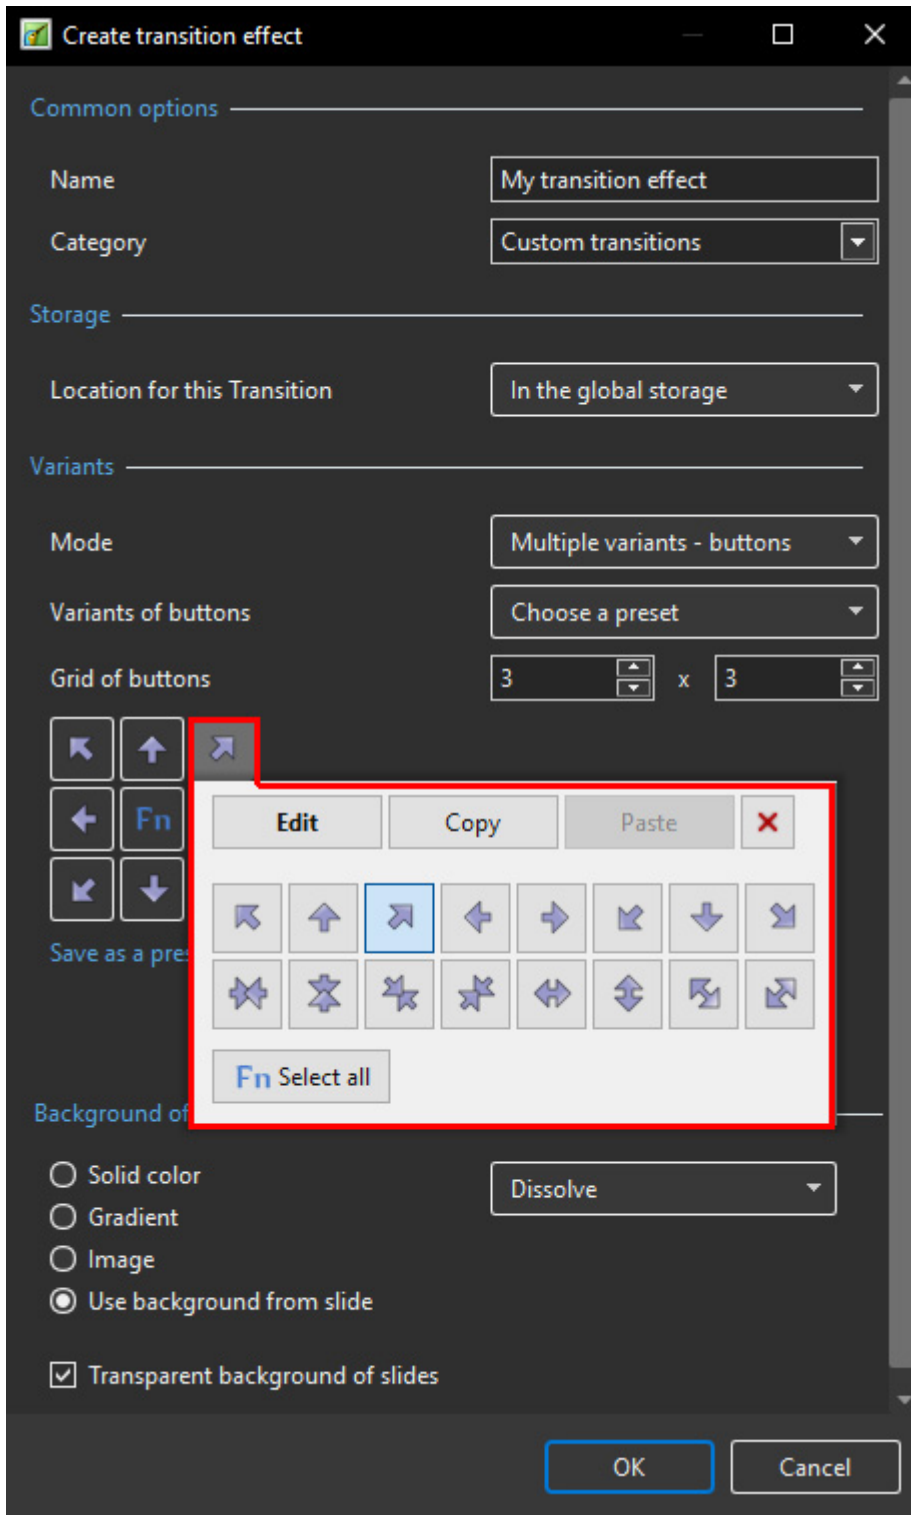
Create transition effect

Common options

Name
My transition effect

Category
Custom transitions

Storage

Location for this Transition
In the global storage

Variants

Mode
Multiple variants - buttons

Variants of buttons
Choose a preset

Grid of buttons
3
x
3

Fn

Save as a pre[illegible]

Edit
Copy
Paste
×

Fn Select all

Background of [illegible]

Solid color
Gradient
Image
Use background from slide

Dissolve

Transparent background of slides

OK
Cancel